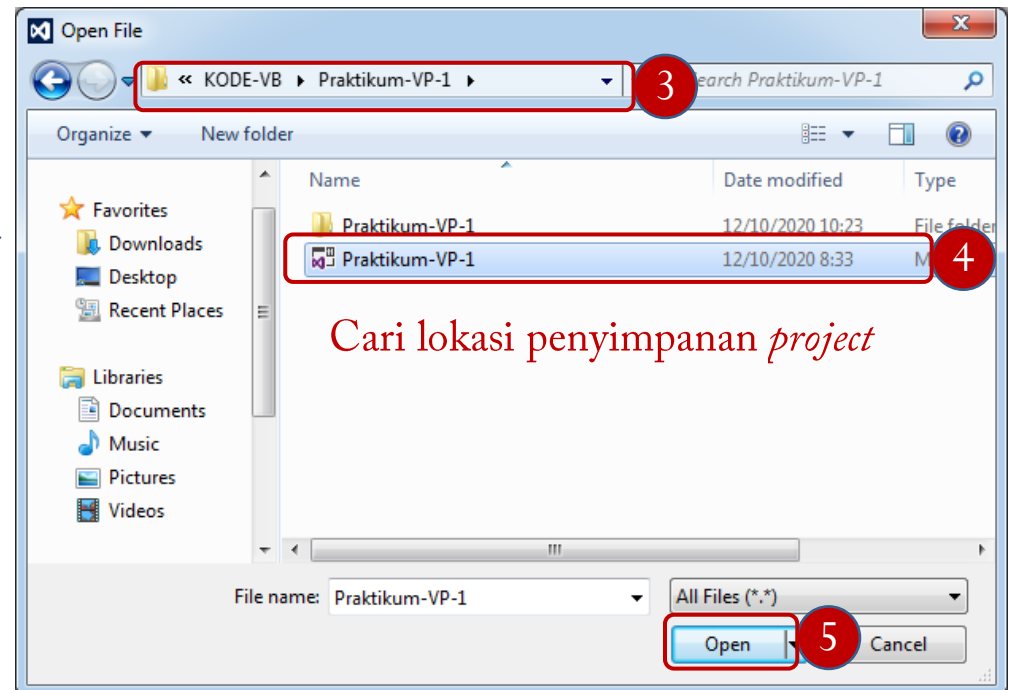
Open File

« KODE-VB ▸ Praktikum-VP-1 ▸

3

earch Praktikum-VP-1

Organize ▾ New folder

Favorites
Downloads
Desktop
Recent Places

Libraries
Documents
Music
Pictures
Videos

| Name | Date modified | Type |
|---|---|---|
| Praktikum-VP-1 | 12/10/2020 10:23 | File folder |
| Praktikum-VP-1 | 12/10/2020 8:33 | M |

4

Cari lokasi penyimpanan *project*

File name: Praktikum-VP-1

All Files (*.*)

Open

5

Cancel